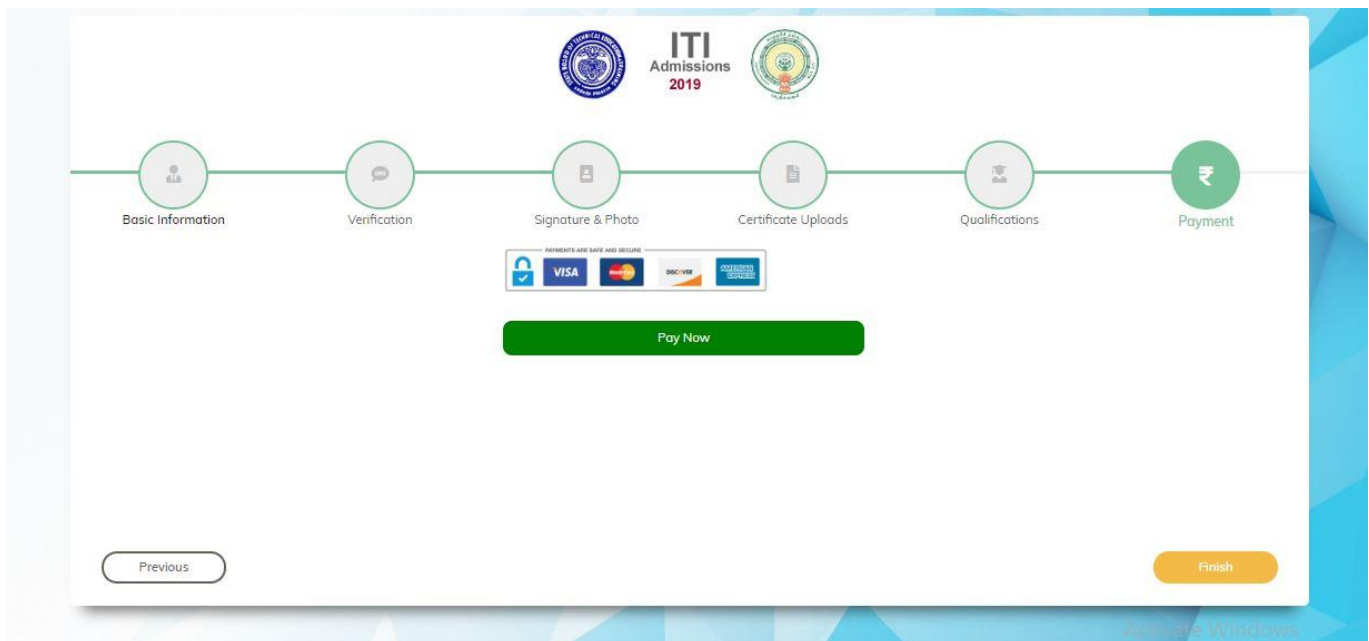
ITI
Admissions
2019

Basic Information
Verification
Signature & Photo
Certificate Uploads
Qualifications
₹
Payment

PAYMENTS ARE SAFE AND SECURE
VISA
MasterCard
DISCOVER
AMERICAN EXPRESS

Pay Now

Previous
Finish

Activate Windows